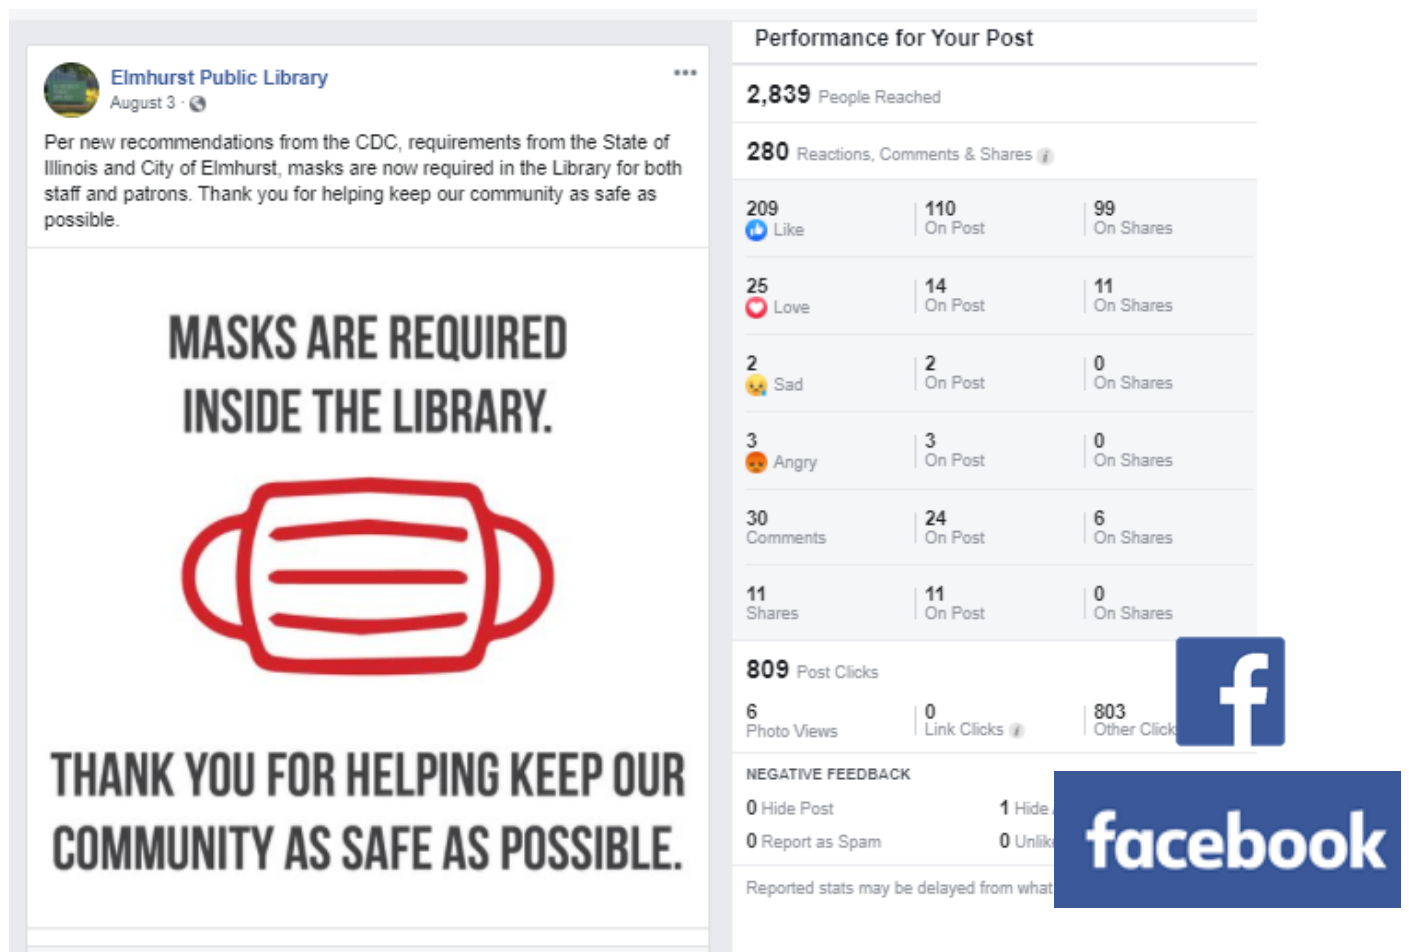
Elmhurst Public Library
August 3 ·

Per new recommendations from the CDC, requirements from the State of Illinois and City of Elmhurst, masks are now required in the Library for both staff and patrons. Thank you for helping keep our community as safe as possible.

MASKS ARE REQUIRED INSIDE THE LIBRARY.

THANK YOU FOR HELPING KEEP OUR COMMUNITY AS SAFE AS POSSIBLE.

Performance for Your Post

2,839 People Reached

280 Reactions, Comments & Shares

| | | |
|---|---|---|
| 209 Like | 110 On Post | 99 On Shares |
| 25 Love | 14 On Post | 11 On Shares |
| 2 Sad | 2 On Post | 0 On Shares |
| 3 Angry | 3 On Post | 0 On Shares |
| 30 Comments | 24 On Post | 6 On Shares |
| 11 Shares | 11 On Post | 0 On Shares |

809 Post Clicks

| | | |
|---|---|---|
| 6 Photo Views | 0 Link Clicks | 803 Other Click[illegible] |

NEGATIVE FEEDBACK

0 Hide Post
1 Hide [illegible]
0 Report as Spam
0 Unlik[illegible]

Reported stats may be delayed from what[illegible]

f

facebook